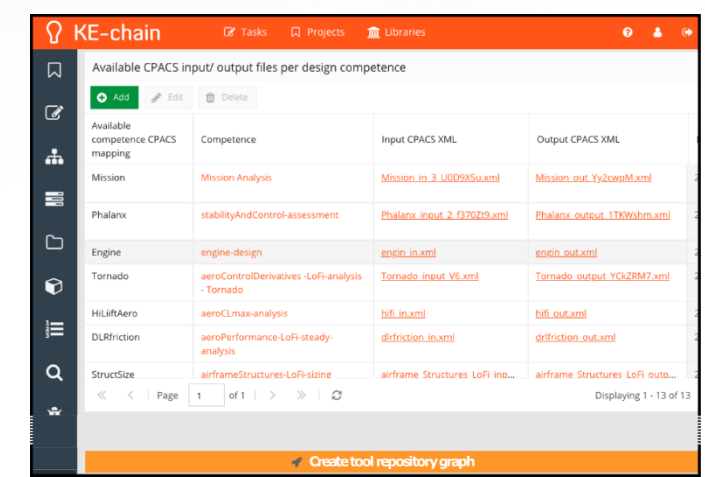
KE-chain Tasks Projects Libraries

Available CPACS input/ output files per design competence

Add Edit Delete

| Available competence CPACS mapping | Competence | Input CPACS XML | Output CPACS XML |
|---|---|---|---|
| Mission | Mission Analysis | Mission_in_3_U0D9X5u.xml | Mission_out_Yy2cwpM.xml |
| Phalanx | stabilityAndControl-assessment | Phalanx_input_2_f370Zt9.xml | Phalanx_output_1TKWshm.xml |
| Engine | engine-design | engin_in.xml | engin_out.xml |
| Tornado | aeroControlDerivatives -LoFi-analysis - Tornado | Tornado_input_V6.xml | Tornado_output_YCkZRM7.xml |
| HiLiiftAero | aeroCLmax-analysis | hifi_in.xml | hifi_out.xml |
| DLRfriction | aeroPerformance-LoFi-steady-analysis | dlrfriction_in.xml | drlfriction_out.xml |
| StructSize | airframeStructures-LoFi-sizing | airframe_Structures_LoFi_inp... | airframe_Structures_LoFi_outp... |

Page 1 of 1

Displaying 1 - 13 of 13

Create tool repository graph